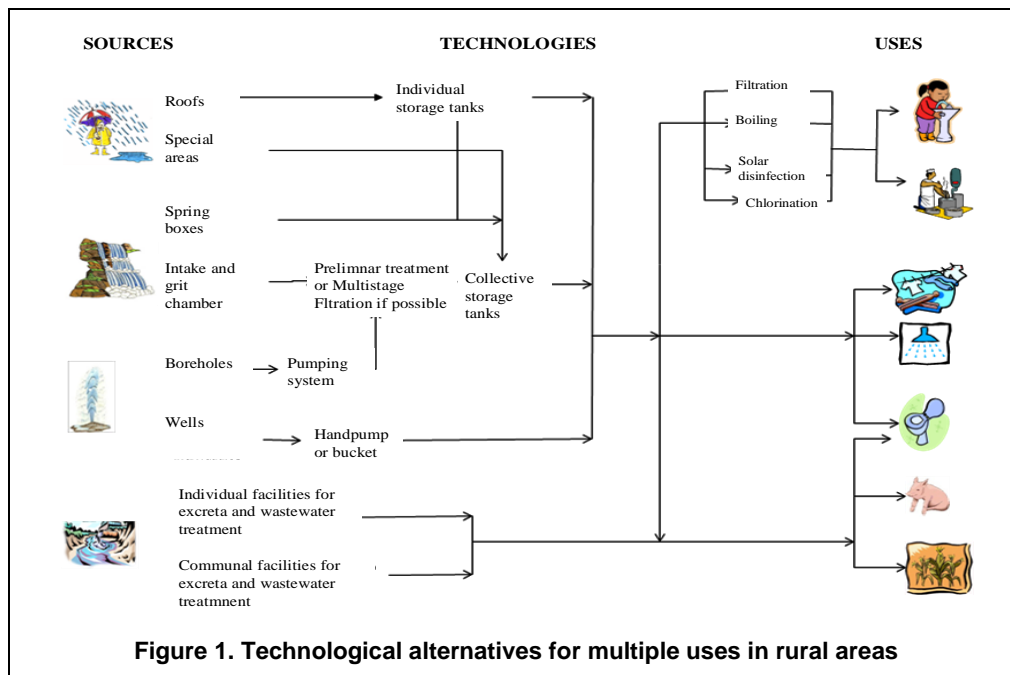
SOURCES

TECHNOLOGIES

USES

Roofs

Special areas

Spring boxes

Intake and grit chamber

Boreholes

Wells

Individual storage tanks

Prelimnar treatment or Multistage Fltration if possible

Collective storage tanks

Pumping system

Handpump or bucket

Filtration

Boiling

Solar disinfection

Chlorination

Individual facilities for excreta and wastewater treatment

Communal facilities for excreta and wastewater treatmnent

Figure 1. Technological alternatives for multiple uses in rural areas